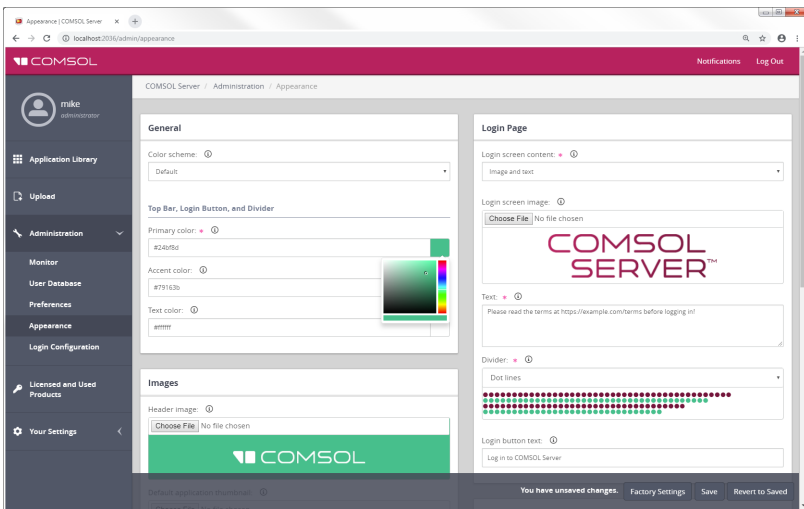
Appearance | COMSOL Server ×

localhost:2036/admin/appearance

COMSOL

Notifications Log Out

mike
administrator

Application Library

Upload

Administration

Monitor

User Database

Preferences

Appearance

Login Configuration

Licensed and Used Products

Your Settings

COMSOL Server / Administration / Appearance

General

Color scheme: ⓘ

Default

Top Bar, Login Button, and Divider

Primary color: * ⓘ

#24bf8d

Accent color: ⓘ

#79163b

Text color: ⓘ

#ffffff

Images

Header image: ⓘ

Choose File No file chosen

COMSOL

Default application thumbnail: ⓘ

Login Page

Login screen content: * ⓘ

Image and text

Login screen image: ⓘ

Choose File No file chosen

COMSOL SERVER™

Text: * ⓘ

Please read the terms at https://example.com/terms before logging in!

Divider: * ⓘ

Dot lines

Login button text: ⓘ

Log in to COMSOL Server

You have unsaved changes. Factory Settings Save Revert to Saved